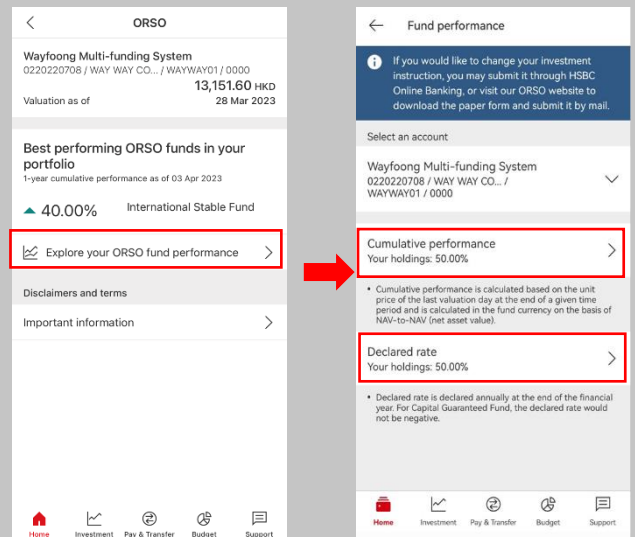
ORSO

Wayfoong Multi-funding System
0220220708 / WAY WAY CO... / WAYWAY01 / 0000
13,151.60 HKD
Valuation as of 28 Mar 2023

Best performing ORSO funds in your portfolio
1-year cumulative performance as of 03 Apr 2023

40.00% International Stable Fund

Explore your ORSO fund performance

Disclaimers and terms

Important information

Home Investment Pay & Transfer Budget Support

Fund performance

If you would like to change your investment instruction, you may submit it through HSBC Online Banking, or visit our ORSO website to download the paper form and submit it by mail.

Select an account

Wayfoong Multi-funding System
0220220708 / WAY WAY CO... / WAYWAY01 / 0000

Cumulative performance
Your holdings: 50.00%

• Cumulative performance is calculated based on the unit price of the last valuation day at the end of a given time period and is calculated in the fund currency on the basis of NAV-to-NAV (net asset value).

Declared rate
Your holdings: 50.00%

• Declared rate is declared annually at the end of the financial year. For Capital Guaranteed Fund, the declared rate would not be negative.

Home Investment Pay & Transfer Budget Support